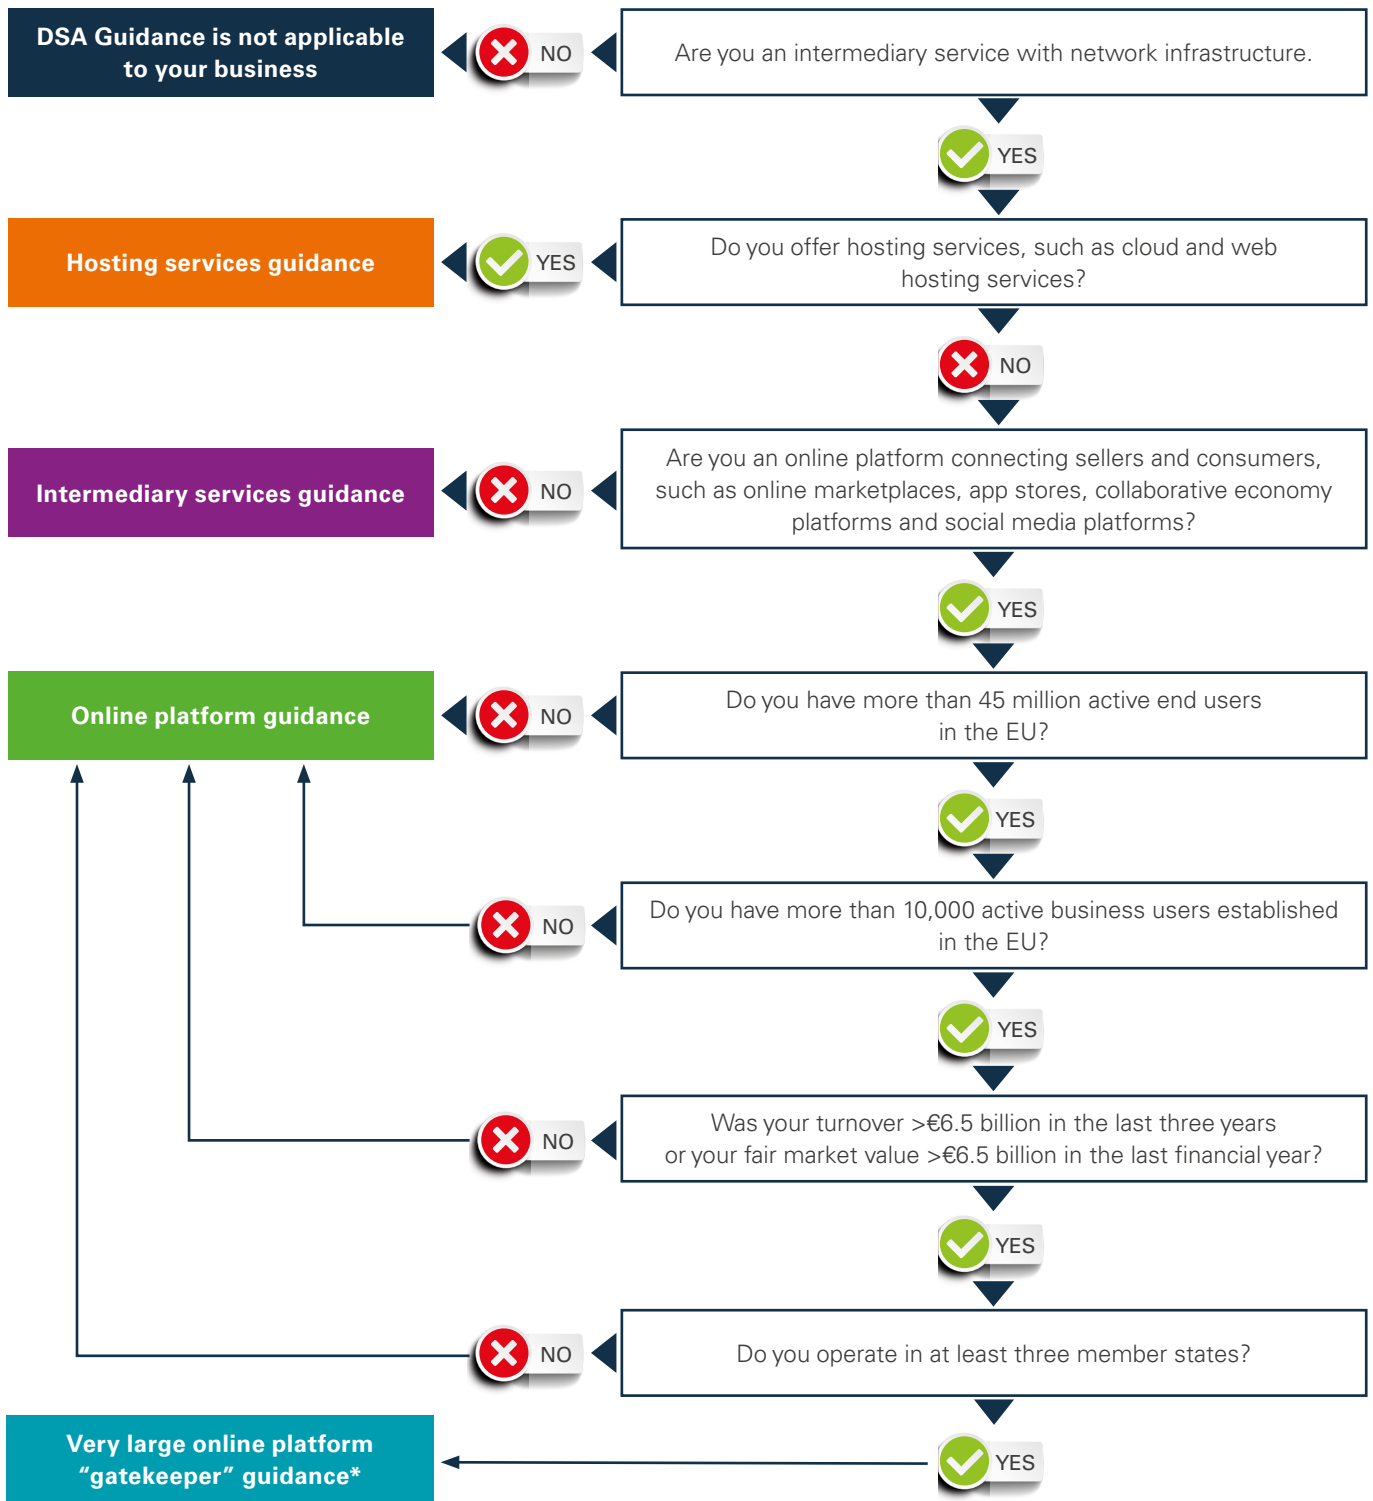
DSA Guidance is not applicable to your business

NO

Are you an intermediary service with network infrastructure.

YES

Hosting services guidance

YES

Do you offer hosting services, such as cloud and web hosting services?

NO

Intermediary services guidance

NO

Are you an online platform connecting sellers and consumers, such as online marketplaces, app stores, collaborative economy platforms and social media platforms?

YES

Online platform guidance

NO

Do you have more than 45 million active end users in the EU?

YES

NO

Do you have more than 10,000 active business users established in the EU?

YES

NO

Was your turnover >€6.5 billion in the last three years or your fair market value >€6.5 billion in the last financial year?

YES

NO

Do you operate in at least three member states?

Very large online platform “gatekeeper” guidance*

YES